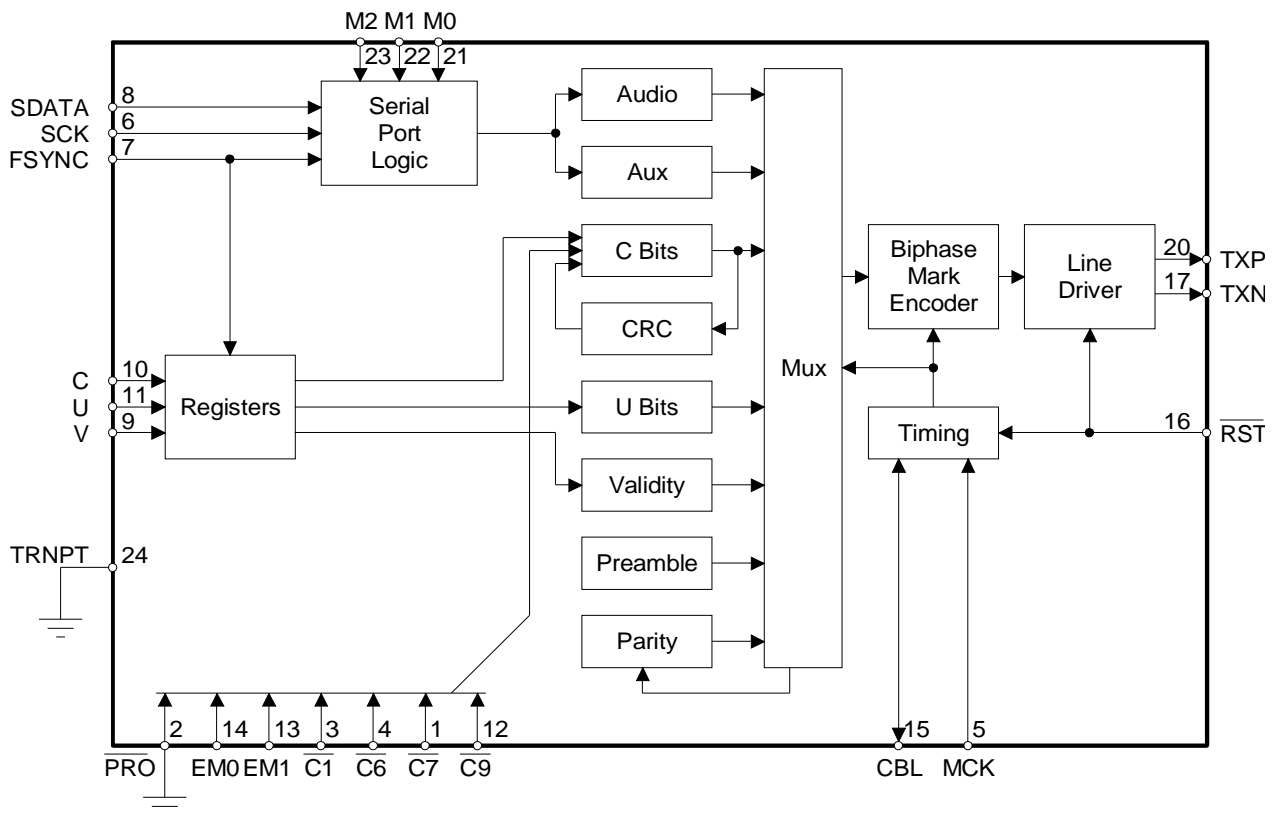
M2 M1 M0
23 22 21

SDATA 8
SCK 6
FSYNC 7

Serial Port Logic

Audio

Aux

C Bits

CRC

Mux

Biphase Mark Encoder

Line Driver

20 TXP
17 TXN

C 10
U 11
V 9

Registers

U Bits

Validity

Timing

16 $\overline{RST}$

TRNPT 24

Preamble

Parity

2 14 13 3 4 1 12
$\overline{PRO}$ EM0 EM1 $\overline{C1}$ $\overline{C6}$ $\overline{C7}$ $\overline{C9}$

15 5
CBL MCK